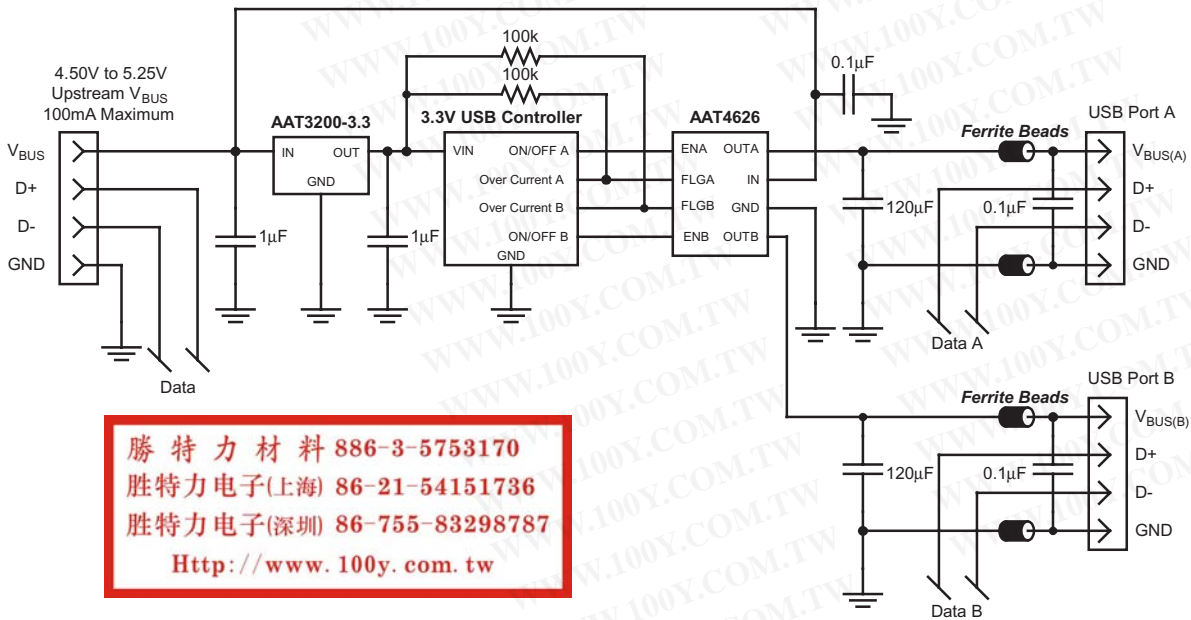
4.50V to 5.25V
Upstream V$_{BUS}$
100mA Maximum

V$_{BUS}$
D+
D-
GND

Data

AAT3200-3.3
IN OUT
GND
1µF
1µF

100k
100k

3.3V USB Controller
VIN ON/OFF A
Over Current A
Over Current B
ON/OFF B
GND

AAT4626
ENA OUTA
FLGA IN
FLGB GND
ENB OUTB

0.1µF

Ferrite Beads
USB Port A
V$_{BUS(A)}$
D+
D-
GND
120µF
0.1µF
Data A

Ferrite Beads
USB Port B
V$_{BUS(B)}$
D+
D-
GND
120µF
0.1µF
Data B

勝 特 力 材 料 886-3-5753170
胜特力电子(上海) 86-21-54151736
胜特力电子(深圳) 86-755-83298787
Http://www.100y.com.tw

WWW.100Y.COM.TW